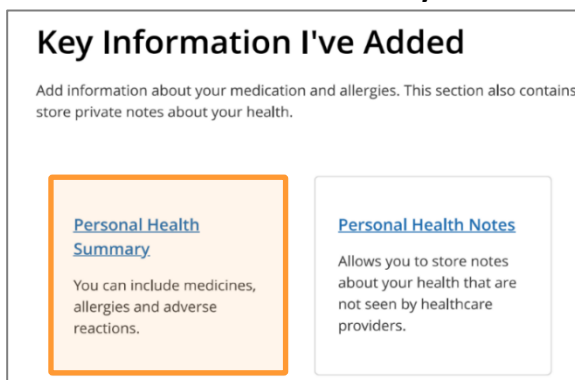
Key Information I've Added

Add information about your medication and allergies. This section also contains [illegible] store private notes about your health.

Personal Health Summary

You can include medicines, allergies and adverse reactions.

Personal Health Notes

Allows you to store notes about your health that are not seen by healthcare providers.